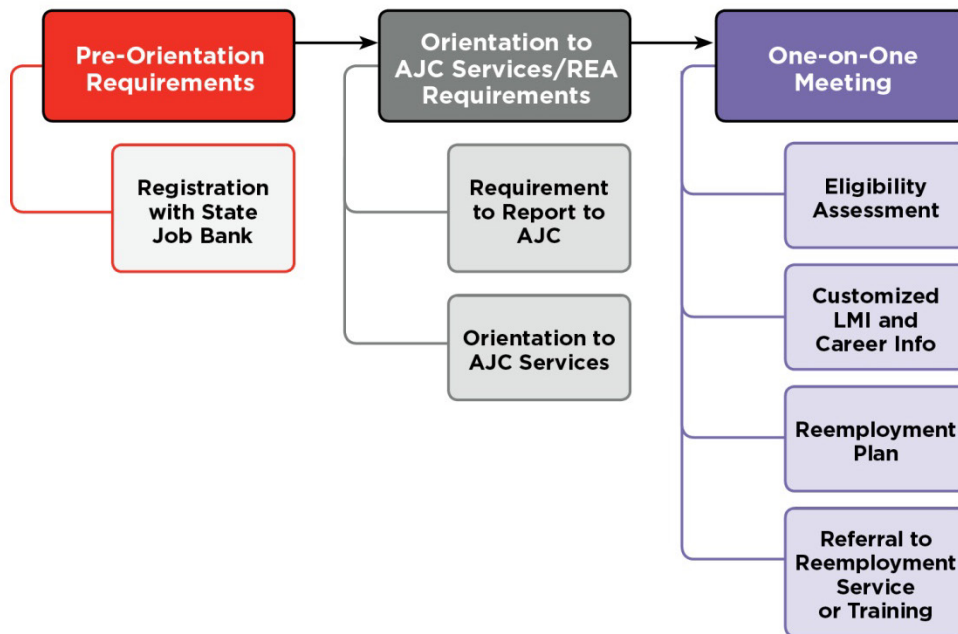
Pre-Orientation Requirements

Registration with State Job Bank

Orientation to AJC Services/REA Requirements

Requirement to Report to AJC

Orientation to AJC Services

One-on-One Meeting

Eligibility Assessment

Customized LMI and Career Info

Reemployment Plan

Referral to Reemployment Service or Training